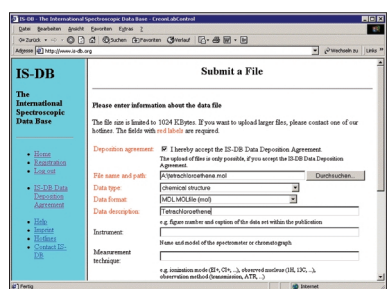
IS-DB - The International Spectroscopic Data Base - CrownLabControl

Datei Bearbeiten Ansicht Favoriten Extras ?

Zurück Suchen Favoriten Verlauf

Adresse http://www.is-db.org Wechseln zu Links

IS-DB

The International Spectroscopic Data Base

Home
Registration
Log-out

IS-DB Data Deposition Agreement

Help
Imprint
Hotlines
Contact IS-DB

Submit a File

Please enter information about the data file

The file size is limited to 1024 KBytes. If you want to upload larger files, please contact one of our hotlines. The fields with red labels are required.

Deposition agreement: I hereby accept the IS-DB Data Deposition Agreement.
The upload of files is only possible, if you accept the IS-DB Data Deposition Agreement.

File name and path: A:\tetrachloroethene.mol Durchsuchen...

Data type: chemical structure

Data format: MDL MOLfile (mol)

Data description: Tetrachloroethene
e.g. figure number and caption of the data set within the publication

Instrument:
Name and model of the spectrometer or chromatograph.

Measurement technique:
e.g. ionization mode (EI+, CI+, ...), observed nucleus (1H, 13C, ...), observation method (transmission, ATR, ...)

Fertig Internet